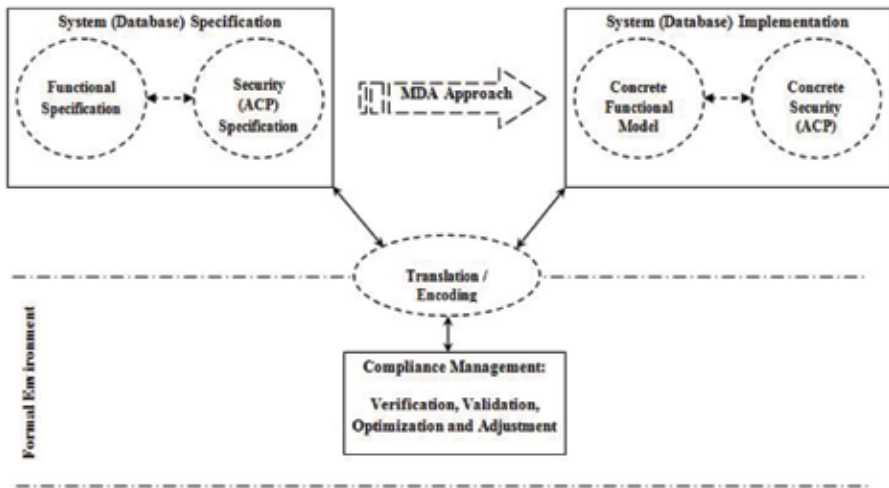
System (Database) Specification

Functional Specification

Security (ACP) Specification

MDA Approach

System (Database) Implementation

Concrete Functional Model

Concrete Security (ACP)

Translation / Encoding

Formal Environment

Compliance Management:

Verification, Validation, Optimization and Adjustment